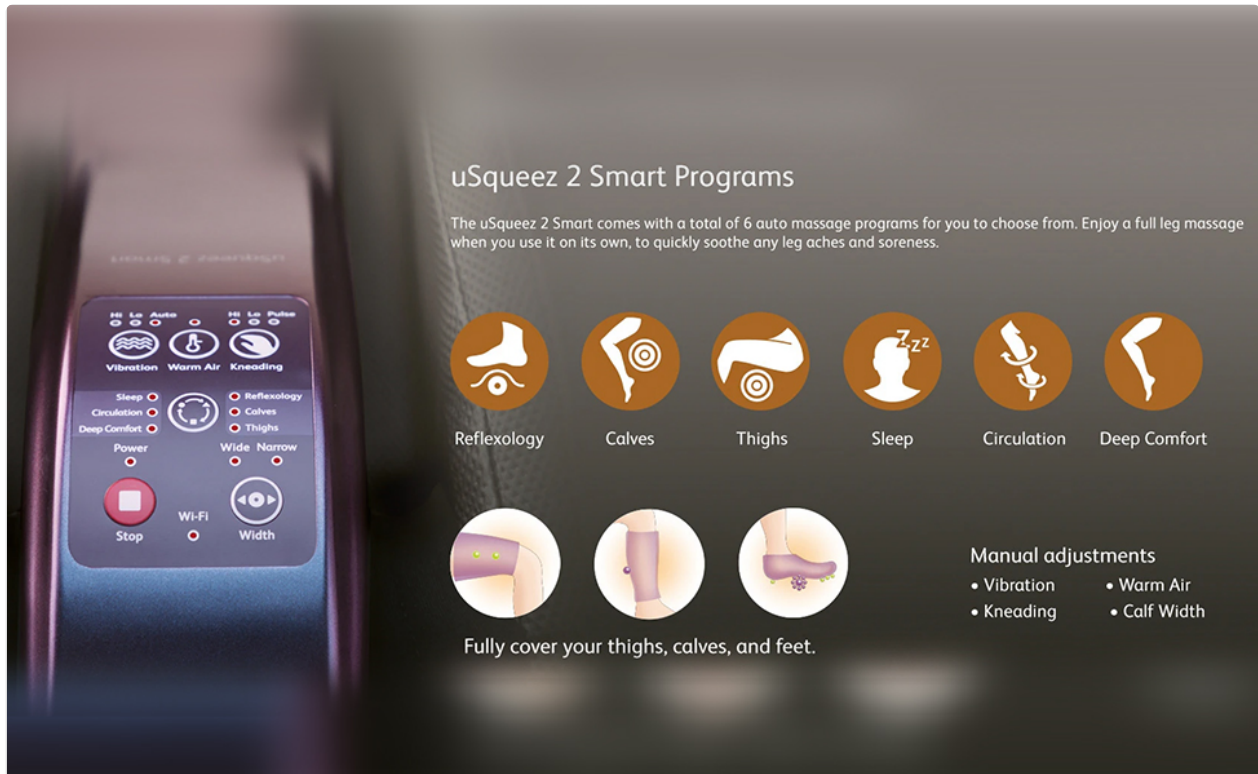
Hi Lo Auto
Hi Lo Pulse
Vibration
Warm Air
Kneading
Sleep
Circulation
Deep Comfort
Reflexology
Calves
Thighs
Power
Wide Narrow
Stop
Wi-Fi
Width

uSqueez 2 Smart Programs

The uSqueez 2 Smart comes with a total of 6 auto massage programs for you to choose from. Enjoy a full leg massage when you use it on its own, to quickly soothe any leg aches and soreness.

Reflexology
Calves
Thighs
Sleep
Circulation
Deep Comfort

Fully cover your thighs, calves, and feet.

Manual adjustments
• Vibration
• Warm Air
• Kneading
• Calf Width